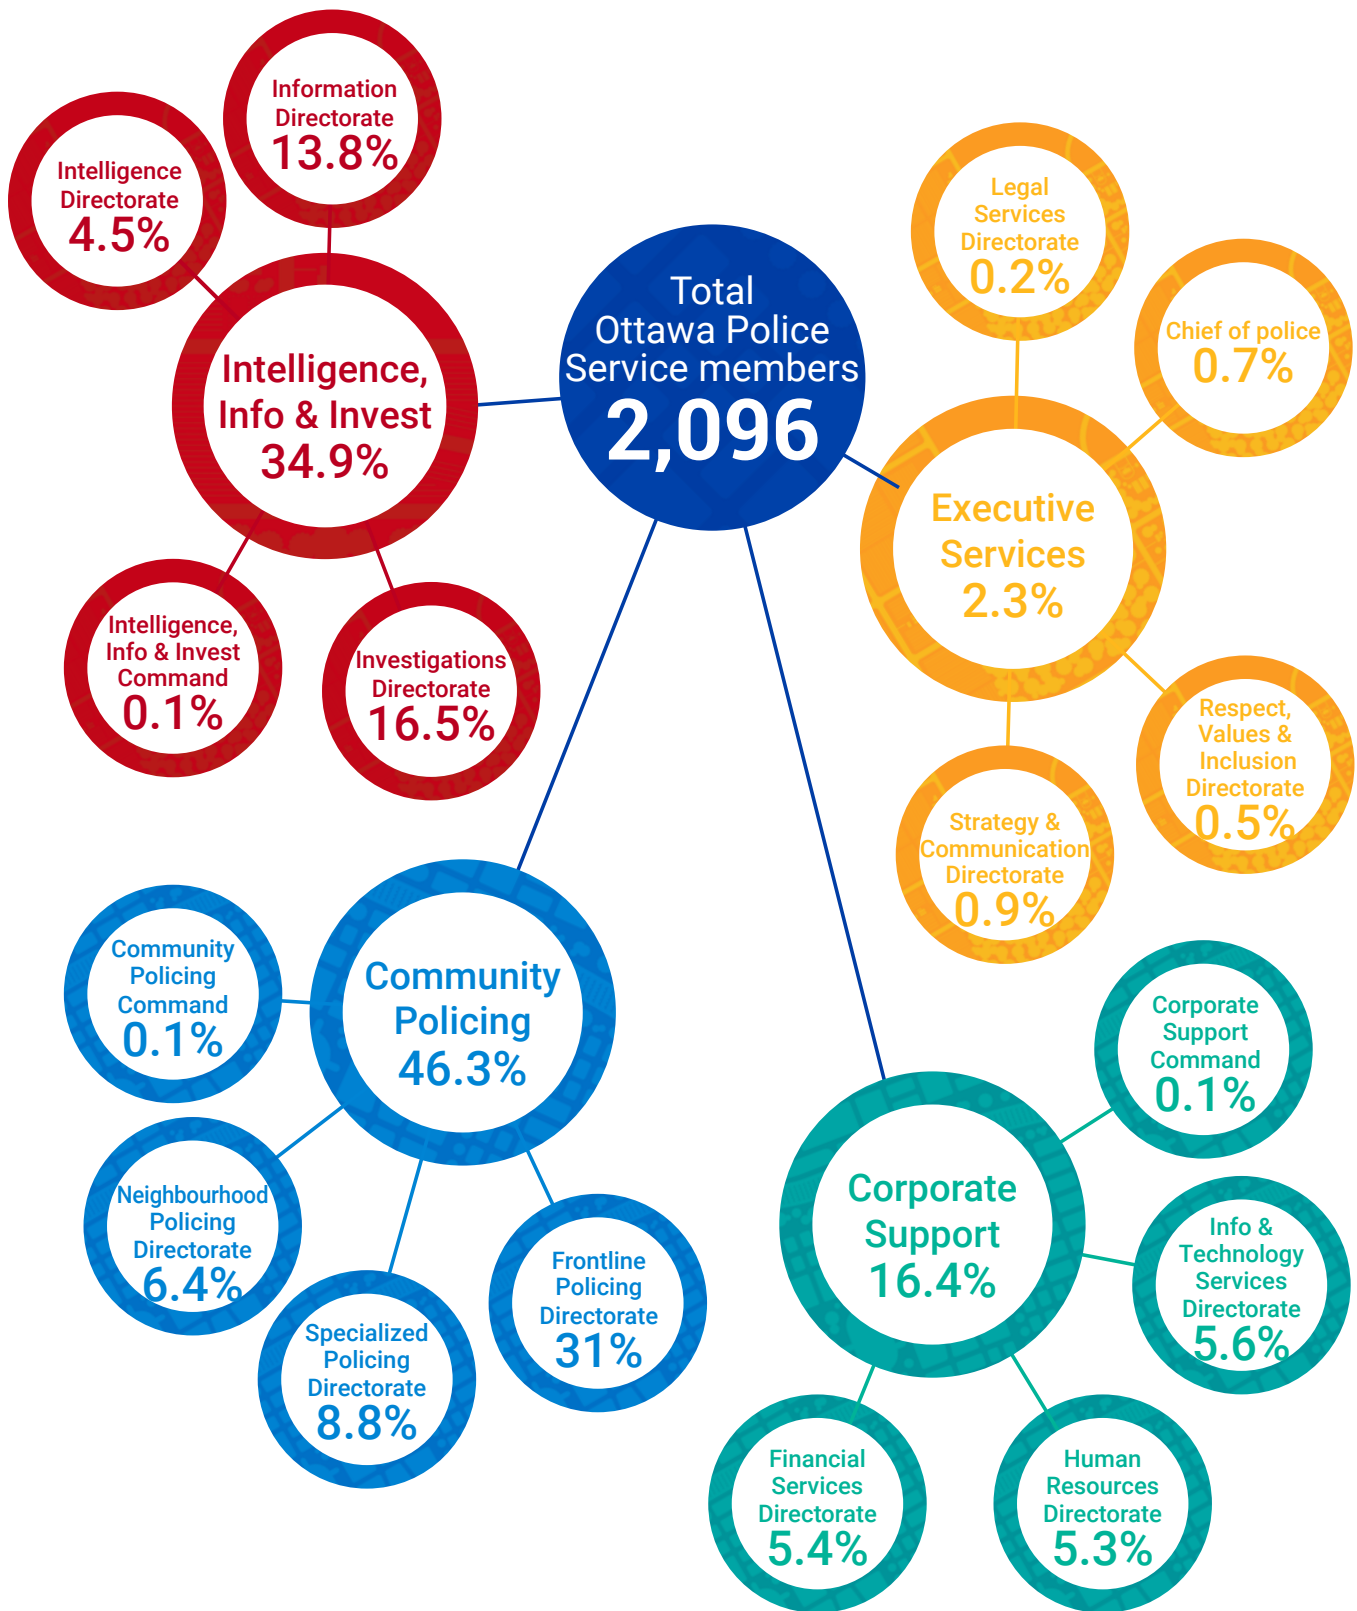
Information Directorate 13.8%

Intelligence Directorate 4.5%

Intelligence, Info & Invest 34.9%

Intelligence, Info & Invest Command 0.1%

Investigations Directorate 16.5%

Total Ottawa Police Service members 2,096

Legal Services Directorate 0.2%

Chief of police 0.7%

Executive Services 2.3%

Respect, Values & Inclusion Directorate 0.5%

Strategy & Communication Directorate 0.9%

Community Policing Command 0.1%

Community Policing 46.3%

Neighbourhood Policing Directorate 6.4%

Specialized Policing Directorate 8.8%

Frontline Policing Directorate 31%

Corporate Support Command 0.1%

Corporate Support 16.4%

Info & Technology Services Directorate 5.6%

Financial Services Directorate 5.4%

Human Resources Directorate 5.3%